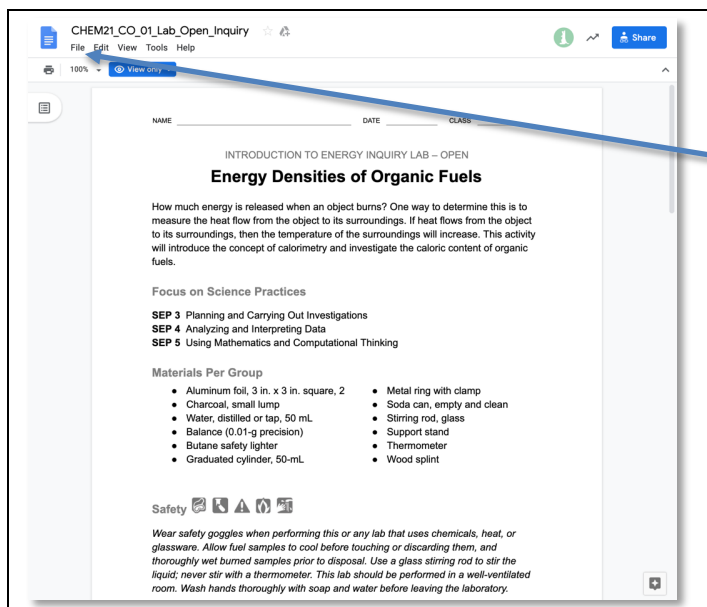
CHEM21_CO_01_Lab_Open_Inquiry

File Edit View Tools Help

Share

100% View only

NAME DATE CLASS

INTRODUCTION TO ENERGY INQUIRY LAB – OPEN

Energy Densities of Organic Fuels

How much energy is released when an object burns? One way to determine this is to measure the heat flow from the object to its surroundings. If heat flows from the object to its surroundings, then the temperature of the surroundings will increase. This activity will introduce the concept of calorimetry and investigate the caloric content of organic fuels.

Focus on Science Practices

SEP 3 Planning and Carrying Out Investigations
SEP 4 Analyzing and Interpreting Data
SEP 5 Using Mathematics and Computational Thinking

Materials Per Group

- Aluminum foil, 3 in. x 3 in. square, 2
- Charcoal, small lump
- Water, distilled or tap, 50 mL
- Balance (0.01-g precision)
- Butane safety lighter
- Graduated cylinder, 50-mL
- Metal ring with clamp
- Soda can, empty and clean
- Stirring rod, glass
- Support stand
- Thermometer
- Wood splint

Safety

Wear safety goggles when performing this or any lab that uses chemicals, heat, or glassware. Allow fuel samples to cool before touching or discarding them, and thoroughly wet burned samples prior to disposal. Use a glass stirring rod to stir the liquid; never stir with a thermometer. This lab should be performed in a well-ventilated room. Wash hands thoroughly with soap and water before leaving the laboratory.